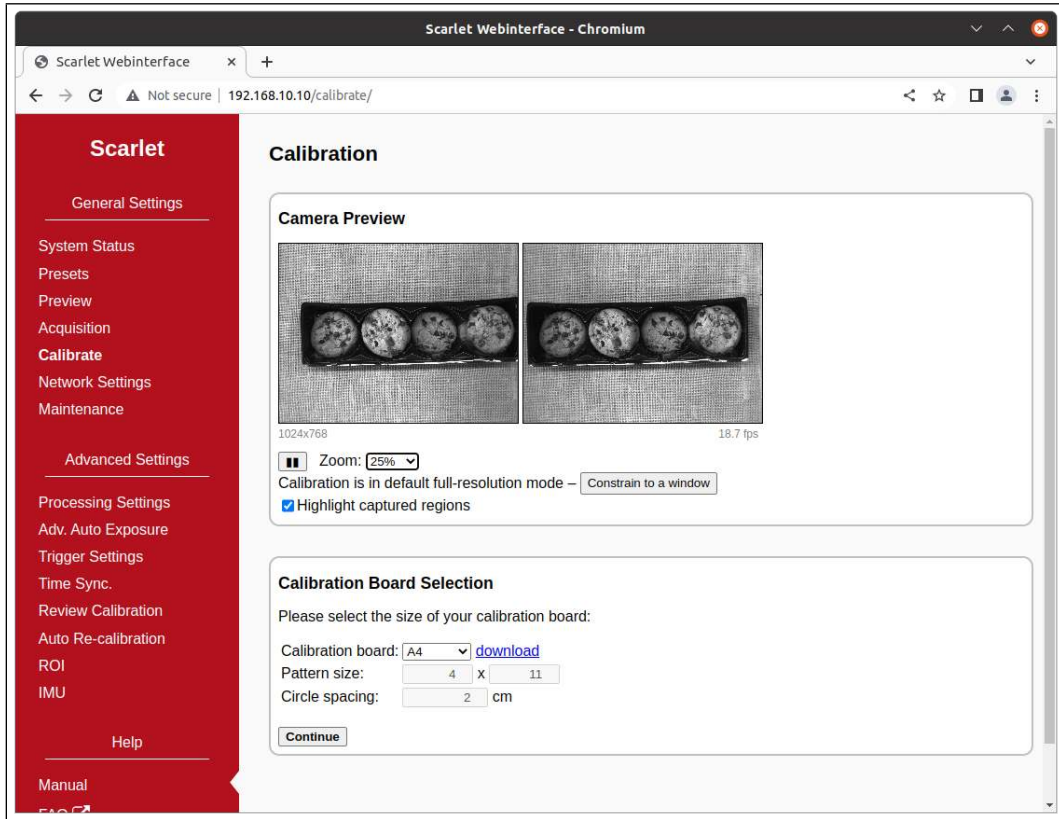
Scarlet Webinterface - Chromium

Scarlet Webinterface ×   +

Not secure | 192.168.10.10/calibrate/

Scarlet

General Settings

System Status
Presets
Preview
Acquisition
Calibrate
Network Settings
Maintenance

Advanced Settings

Processing Settings
Adv. Auto Exposure
Trigger Settings
Time Sync.
Review Calibration
Auto Re-calibration
ROI
IMU

Help

Manual
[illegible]

Calibration

Camera Preview

1024x768
18.7 fps

Zoom: 25%
Calibration is in default full-resolution mode – Constrain to a window
Highlight captured regions

Calibration Board Selection

Please select the size of your calibration board:

| Calibration board: | A4 download |
|---|---|
| Pattern size: | 4 x 11 |
| Circle spacing: | 2 cm |

Continue